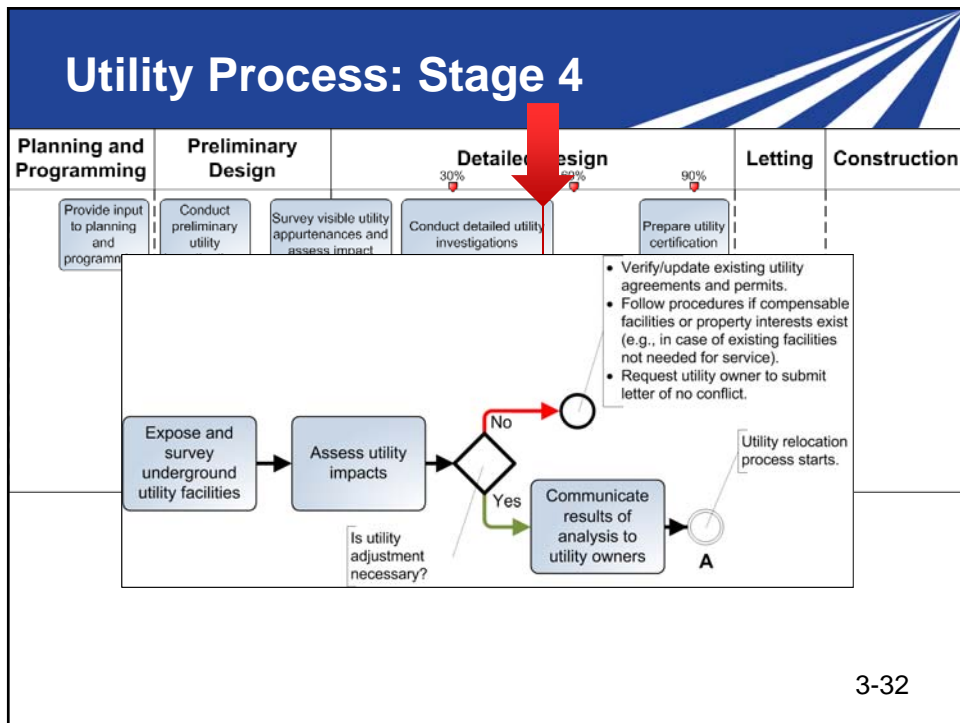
Utility Process: Stage 4

Planning and Programming
Preliminary Design
Detailed Design
30%
60%
90%
Letting
Construction

Provide input to planning and programm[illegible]
Conduct preliminary utility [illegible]
Survey visible utility appurtenances and assess impact
Conduct detailed utility investigations
Prepare utility certification

• Verify/update existing utility agreements and permits.
• Follow procedures if compensable facilities or property interests exist (e.g., in case of existing facilities not needed for service).
• Request utility owner to submit letter of no conflict.

Expose and survey underground utility facilities
Assess utility impacts
No
Yes
Utility relocation process starts.
Communicate results of analysis to utility owners
A
Is utility adjustment necessary?

3-32